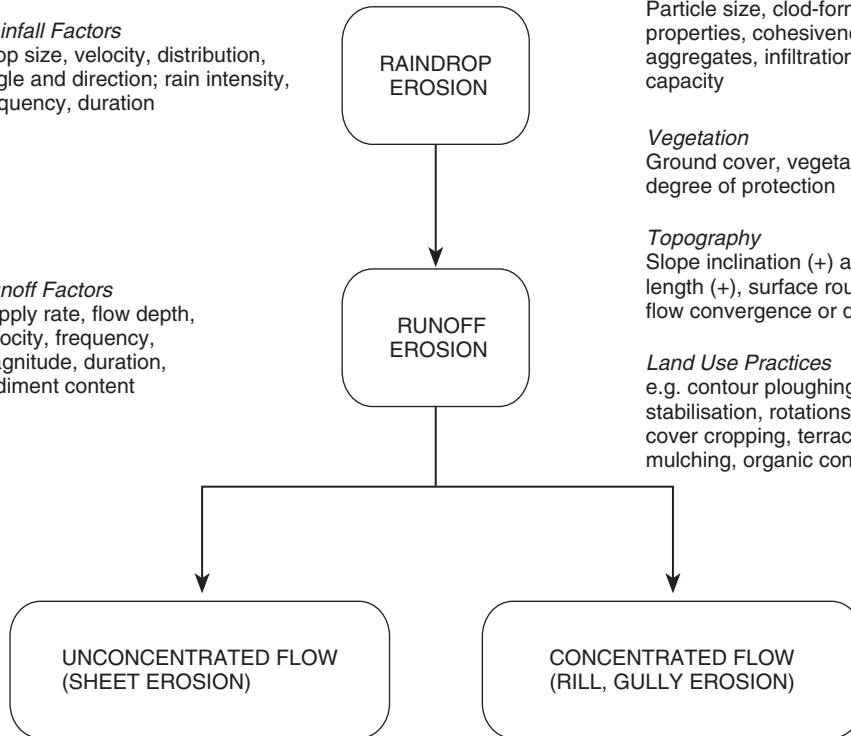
infall Factors
op size, velocity, distribution, gle and direction; rain intensity, quency, duration

RAINDROP EROSION

Particle size, clod-form properties, cohesivene aggregates, infiltration capacity

Vegetation
Ground cover, vegeta degree of protection

Topography
Slope inclination (+) a length (+), surface rou flow convergence or d

noff Factors
pply rate, flow depth, ocity, frequency, gnitude, duration, diment content

RUNOFF EROSION

Land Use Practices
e.g. contour ploughing stabilisation, rotations cover cropping, terrac mulching, organic con

UNCONCENTRATED FLOW (SHEET EROSION)

CONCENTRATED FLOW (RILL, GULLY EROSION)